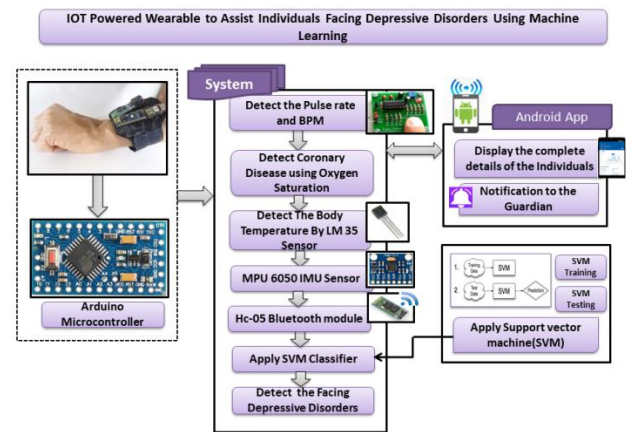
IOT Powered Wearable to Assist Individuals Facing Depressive Disorders Using Machine Learning

Arduino Microcontroller

System

Detect the Pulse rate and BPM

Detect Coronary Disease using Oxygen Saturation

Detect The Body Temperature By LM 35 Sensor

MPU 6050 IMU Sensor

Hc-05 Bluetooth module

Apply SVM Classifier

Detect the Facing Depressive Disorders

Android App

Display the complete details of the Individuals

Notification to the Guardian

1. Training Data → SVM

2. Test Data → SVM → Prediction

SVM Training

SVM Testing

Apply Support vector machine(SVM)